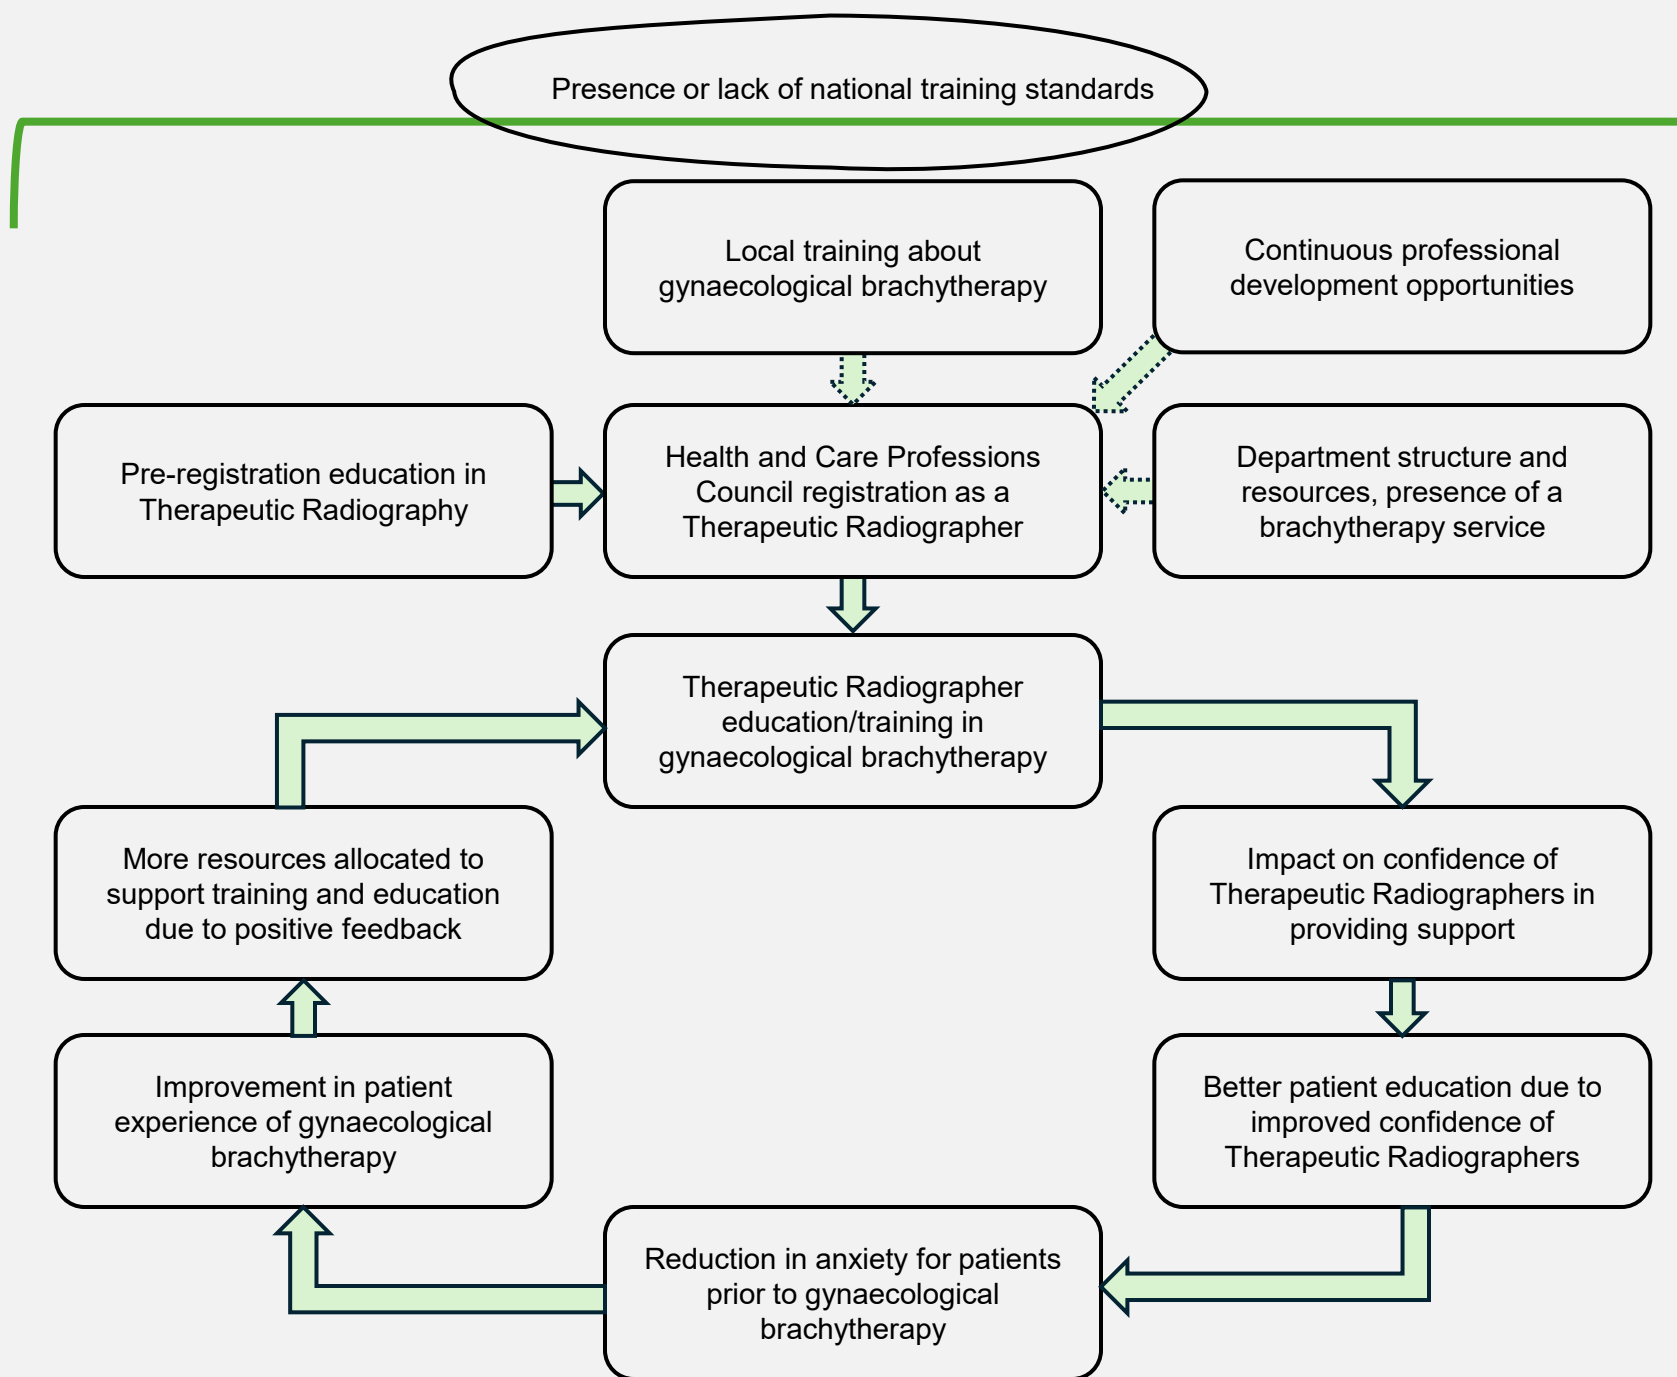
Presence or lack of national training standards

Local training about gynaecological brachytherapy

Continuous professional development opportunities

Pre-registration education in Therapeutic Radiography

Health and Care Professions Council registration as a Therapeutic Radiographer

Department structure and resources, presence of a brachytherapy service

Therapeutic Radiographer education/training in gynaecological brachytherapy

More resources allocated to support training and education due to positive feedback

Impact on confidence of Therapeutic Radiographers in providing support

Improvement in patient experience of gynaecological brachytherapy

Better patient education due to improved confidence of Therapeutic Radiographers

Reduction in anxiety for patients prior to gynaecological brachytherapy